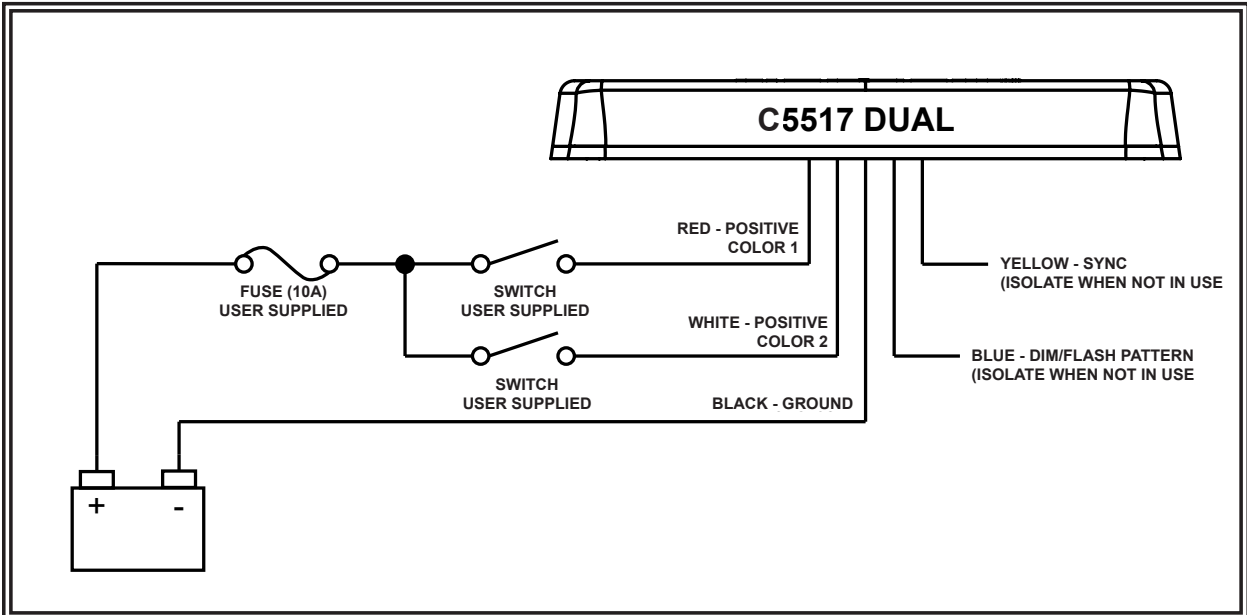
C5517 DUAL

RED - POSITIVE COLOR 1

FUSE (10A) USER SUPPLIED

SWITCH USER SUPPLIED

WHITE - POSITIVE COLOR 2

SWITCH USER SUPPLIED

BLACK - GROUND

YELLOW - SYNC (ISOLATE WHEN NOT IN USE

BLUE - DIM/FLASH PATTERN (ISOLATE WHEN NOT IN USE

+

-